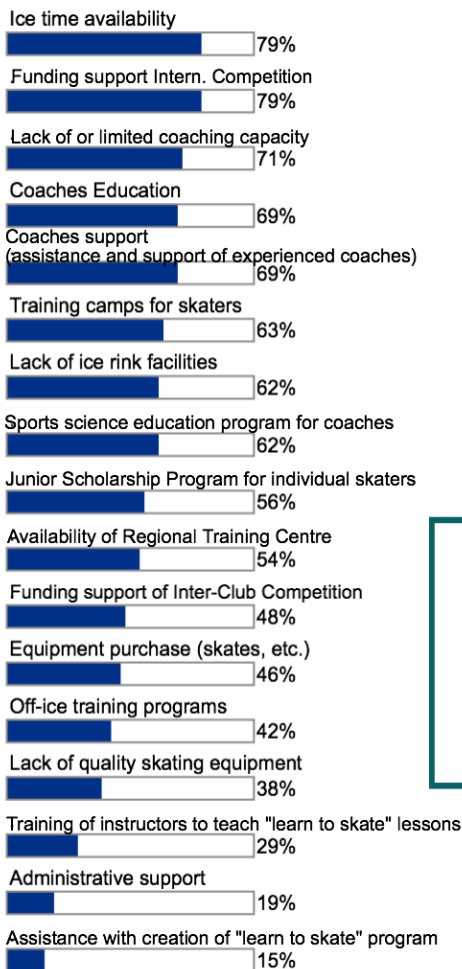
Ice time availability
79%

Funding support Intern. Competition
79%

Lack of or limited coaching capacity
71%

Coaches Education
69%

Coaches support
(assistance and support of experienced coaches)
69%

Training camps for skaters
63%

Lack of ice rink facilities
62%

Sports science education program for coaches
62%

Junior Scholarship Program for individual skaters
56%

Availability of Regional Training Centre
54%

Funding support of Inter-Club Competition
48%

Equipment purchase (skates, etc.)
46%

Off-ice training programs
42%

Lack of quality skating equipment
38%

Training of instructors to teach "learn to skate" lessons
29%

Administrative support
19%

Assistance with creation of "learn to skate" program
15%